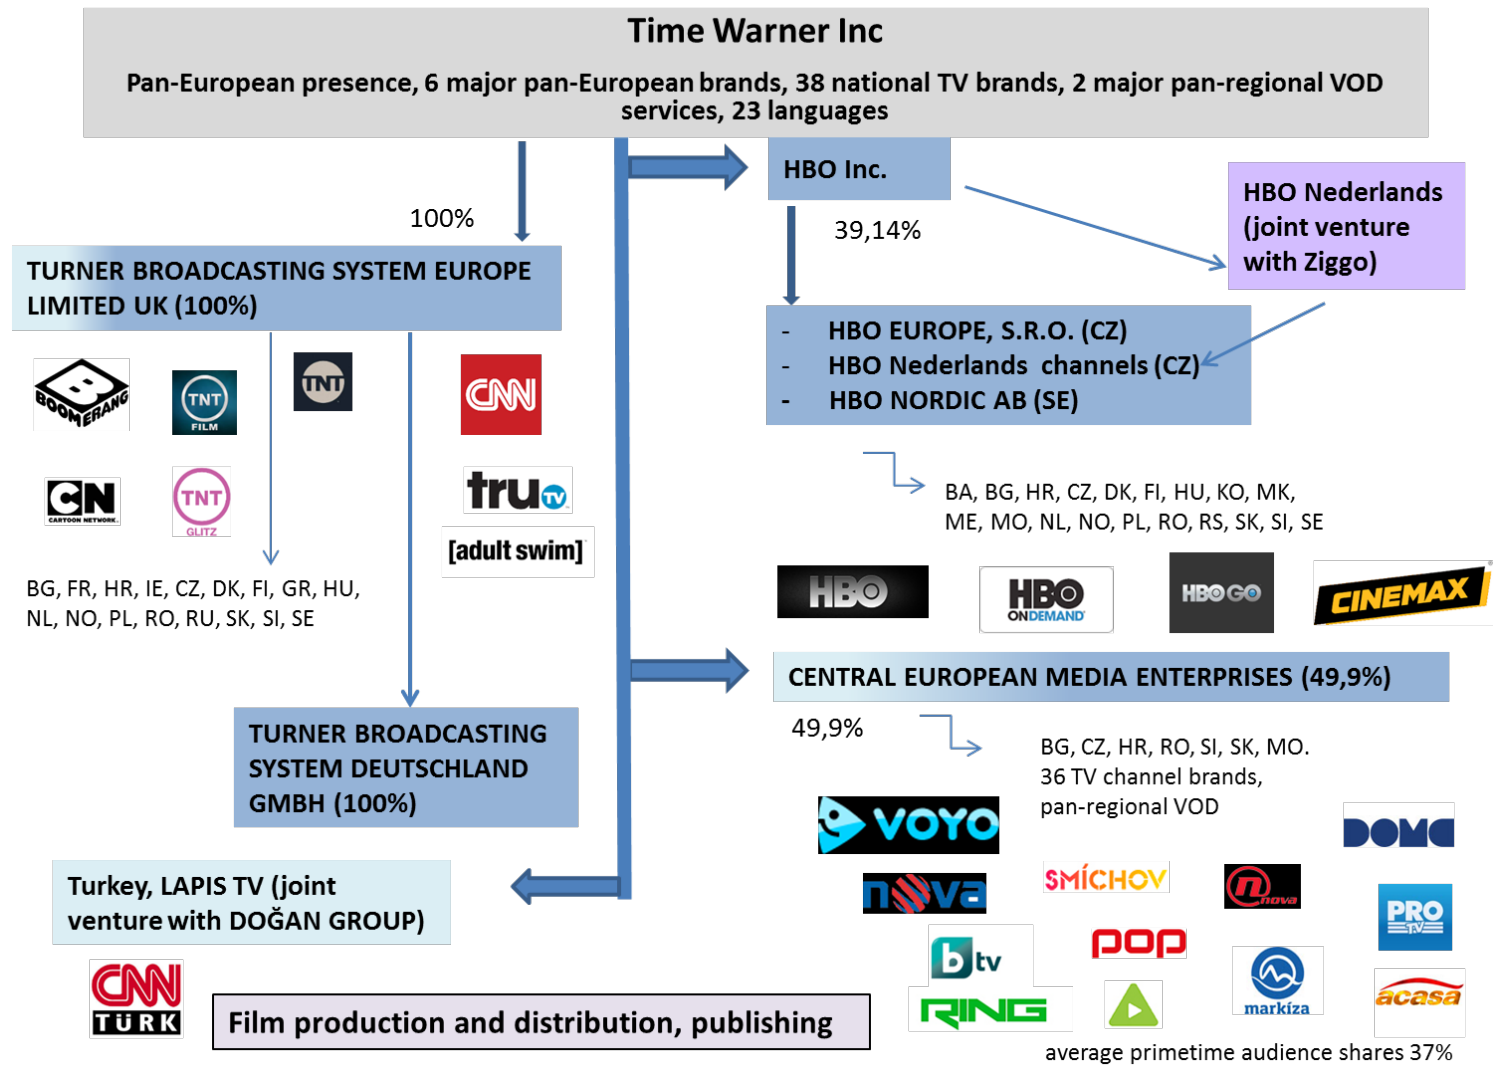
Time Warner Inc

Pan-European presence, 6 major pan-European brands, 38 national TV brands, 2 major pan-regional VOD services, 23 languages

100%

TURNER BROADCASTING SYSTEM EUROPE LIMITED UK (100%)

BOOMERANG

TNT FILM

TNT

CNN

CN CARTOON NETWORK

TNT GLITZ

truTV

[adult swim]

BG, FR, HR, IE, CZ, DK, FI, GR, HU, NL, NO, PL, RO, RU, SK, SI, SE

TURNER BROADCASTING SYSTEM DEUTSCHLAND GMBH (100%)

Turkey, LAPIS TV (joint venture with DOĞAN GROUP)

CNN TÜRK

Film production and distribution, publishing

HBO Inc.

39,14%

HBO Nederlands (joint venture with Ziggo)

- HBO EUROPE, S.R.O. (CZ)
- HBO Nederlands channels (CZ)
- HBO NORDIC AB (SE)

BA, BG, HR, CZ, DK, FI, HU, KO, MK, ME, MO, NL, NO, PL, RO, RS, SK, SI, SE

HBO

HBO ON DEMAND

HBO GO

CINEMAX

CENTRAL EUROPEAN MEDIA ENTERPRISES (49,9%)

49,9%

BG, CZ, HR, RO, SI, SK, MO. 36 TV channel brands, pan-regional VOD

VOYO

DOMA

nova

SMÍCHOV

nova

PRO TV

btv

pop

RING

markíza

acasa

average primetime audience shares 37%